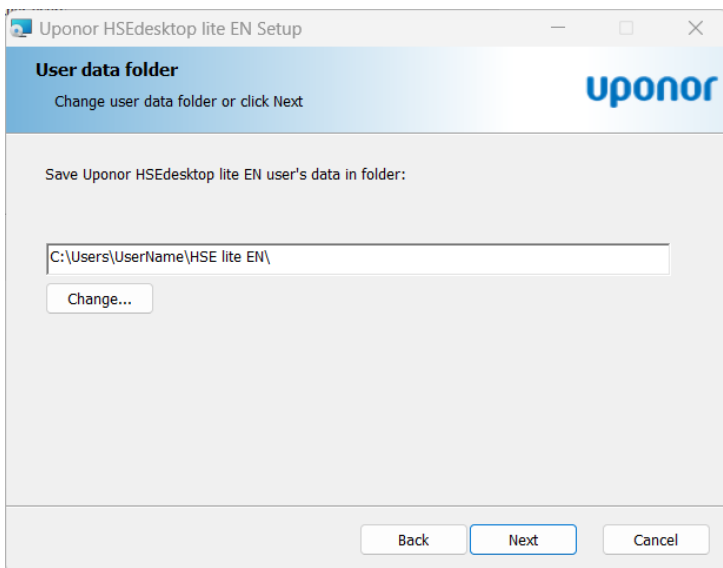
Uponor HSEdesktop lite EN Setup

User data folder

Change user data folder or click Next

uponor

Save Uponor HSEdesktop lite EN user's data in folder:

C:\Users\UserName\HSE lite EN\

Change...

Back

Next

Cancel